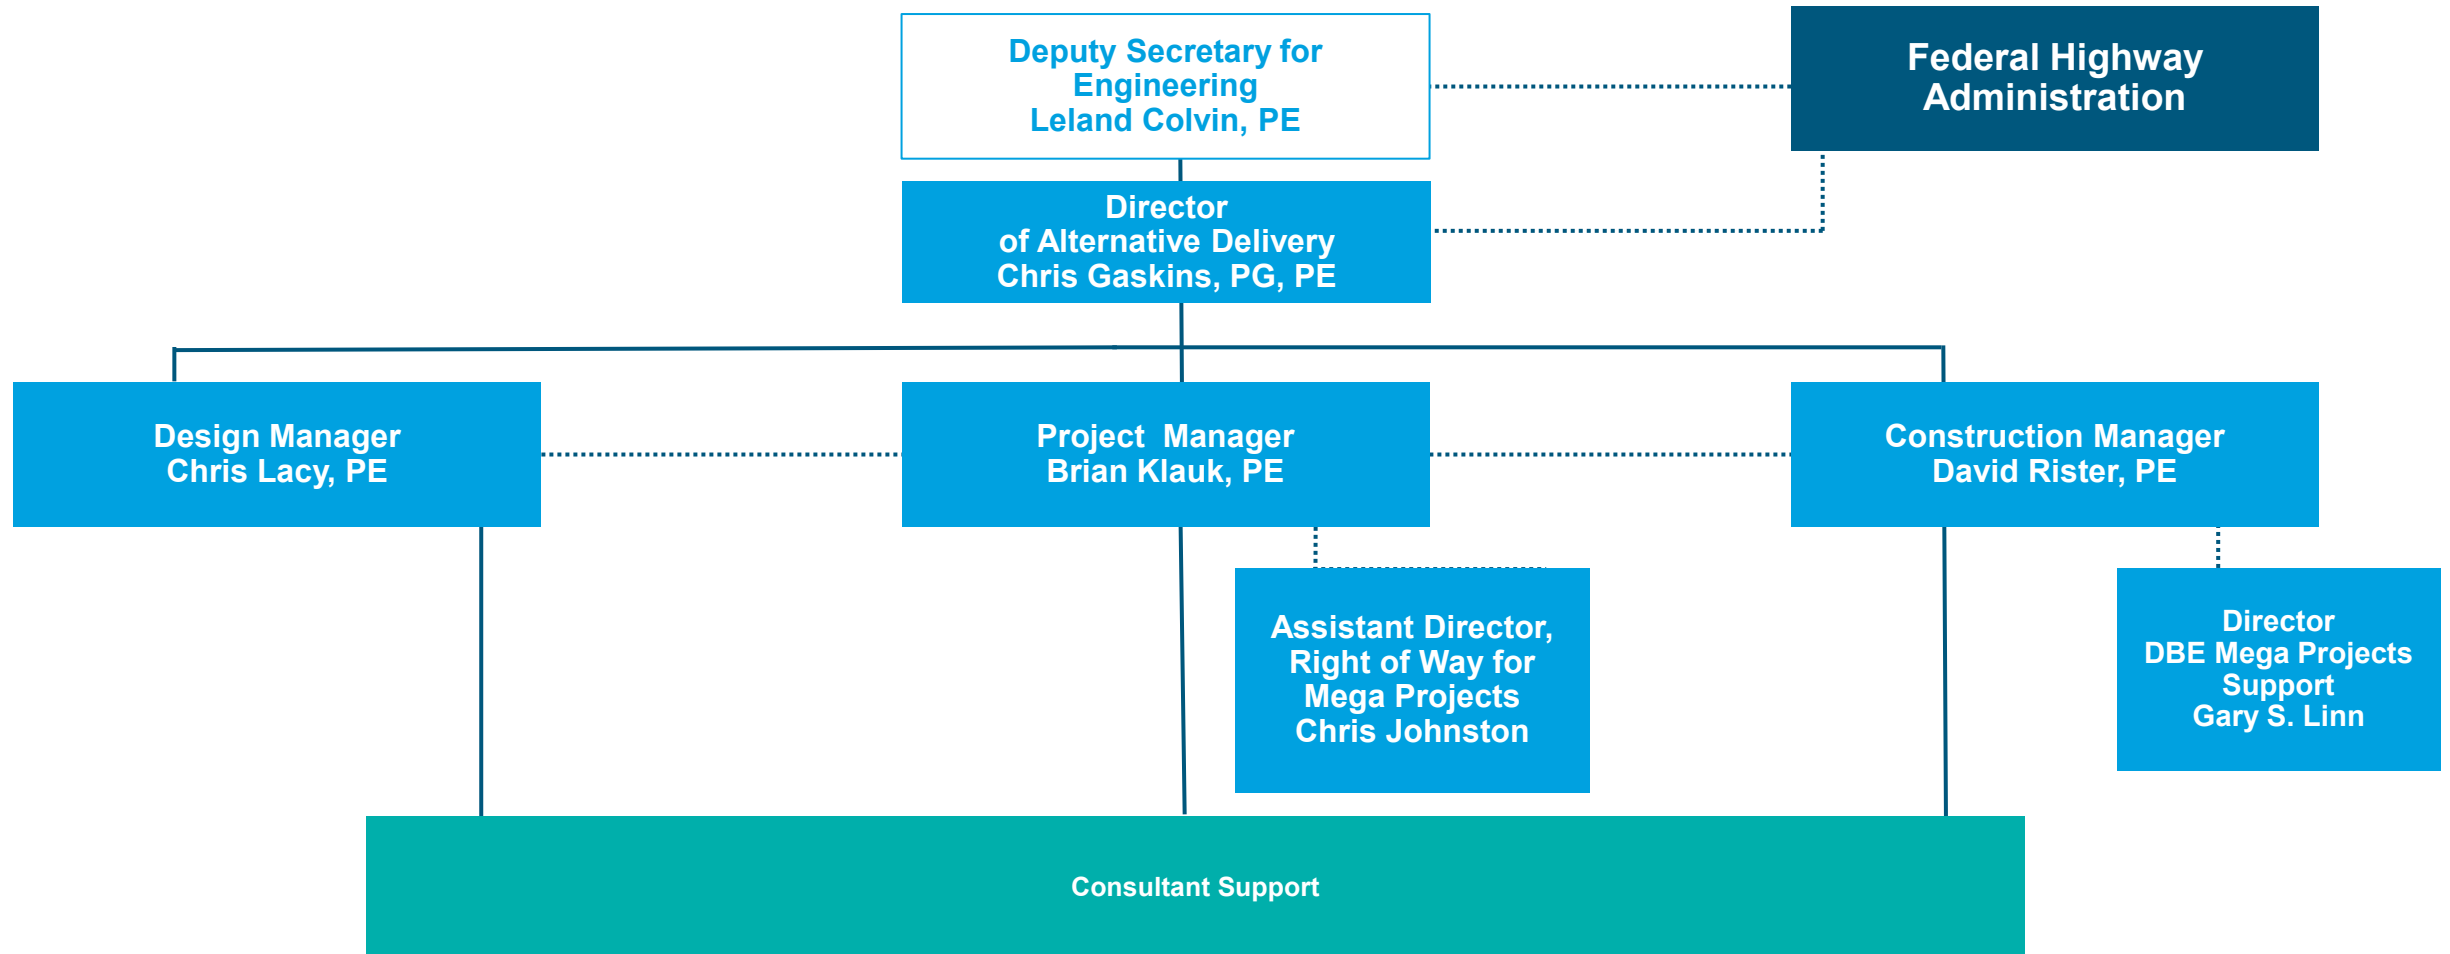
Deputy Secretary for Engineering
Leland Colvin, PE

Federal Highway Administration

Director of Alternative Delivery
Chris Gaskins, PG, PE

Design Manager
Chris Lacy, PE

Project Manager
Brian Klauk, PE

Construction Manager
David Rister, PE

Assistant Director, Right of Way for Mega Projects
Chris Johnston

Director
DBE Mega Projects Support
Gary S. Linn

Consultant Support